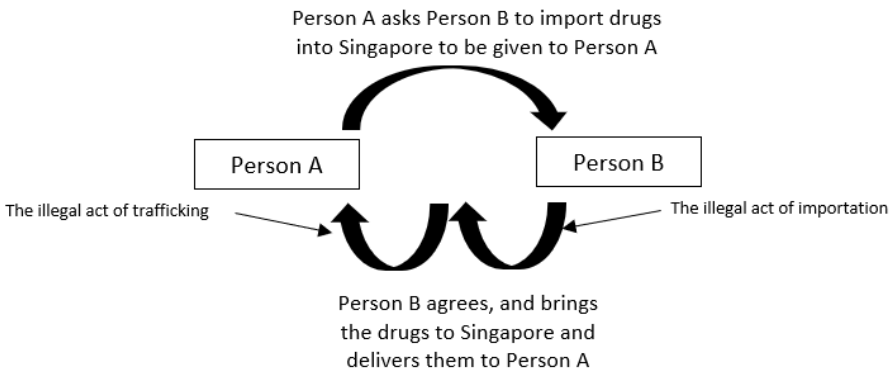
Person A asks Person B to import drugs into Singapore to be given to Person A

Person A

Person B

The illegal act of trafficking

The illegal act of importation

Person B agrees, and brings the drugs to Singapore and delivers them to Person A